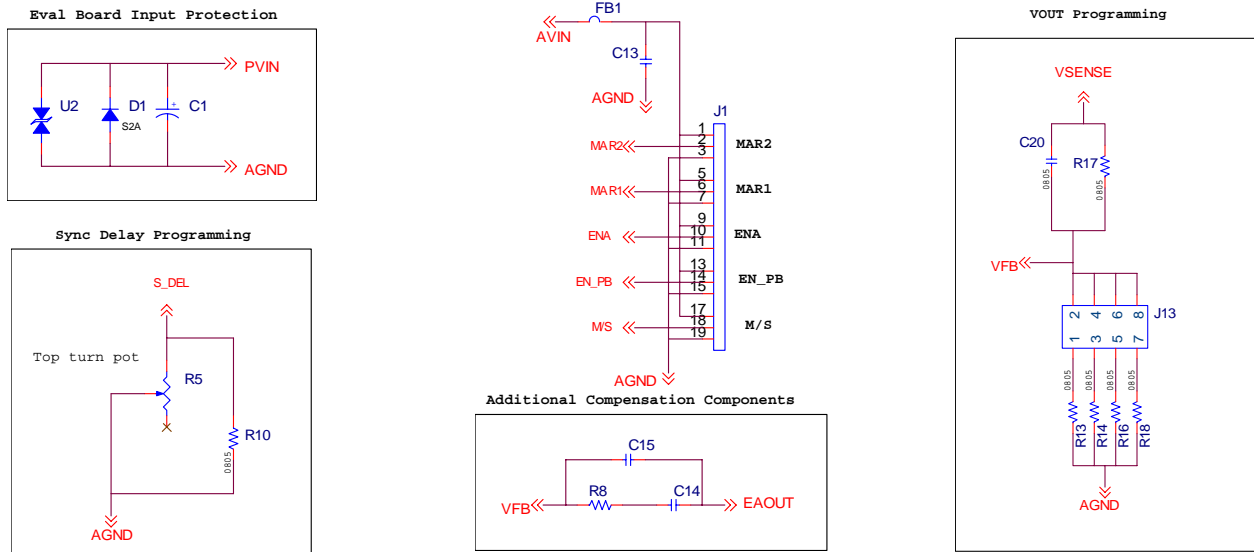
Eval Board Input Protection

PVIN
U2
D1
S2A
C1
AGND

Sync Delay Programming

S_DEL
Top turn pot
R5
R10
0805
AGND

AVIN
FB1
C13
AGND
J1
1
2
3
MAR2
MAR2
5
6
7
MAR1
MAR1
9
10
11
ENA
ENA
13
14
15
EN_PB
EN_PB
17
18
19
M/S
M/S
AGND

Additional Compensation Components

C15
VFB
R8
C14
EAOUT

VOUT Programming

VSENSE
C20
R17
0805
0805
VFB
2
4
6
8
J13
1
3
5
7
0805
0805
0805
0805
R13
R14
R16
R18
AGND